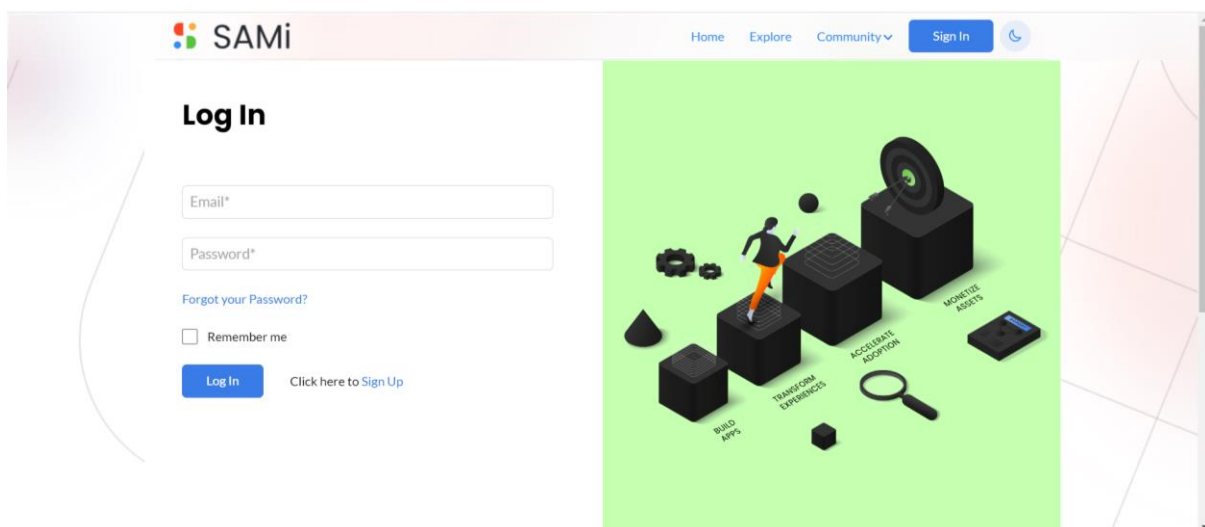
SAMi

Home Explore Community Sign In

Log In

Email*

Password*

Forgot your Password?

Remember me

Log In

Click here to Sign Up

BUILD APPS

TRANSFORM EXPERIENCES

ACCELERATE ADOPTION

MONETIZE ASSETS